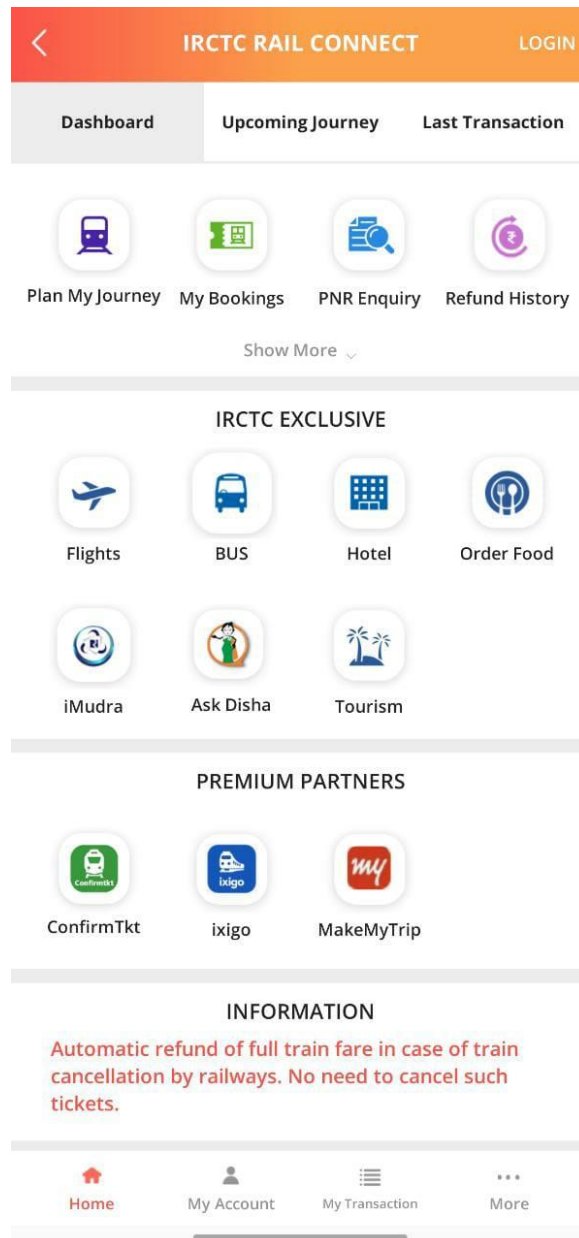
IRCTC RAIL CONNECT
LOGIN

Dashboard
Upcoming Journey
Last Transaction

Plan My Journey
My Bookings
PNR Enquiry
Refund History

Show More

IRCTC EXCLUSIVE

Flights
BUS
Hotel
Order Food

iMudra
Ask Disha
Tourism

PREMIUM PARTNERS

Confirmtkt
ConfirmTkt
ixigo
ixigo
my
MakeMyTrip

INFORMATION

Automatic refund of full train fare in case of train cancellation by railways. No need to cancel such tickets.

Home
My Account
My Transaction
More